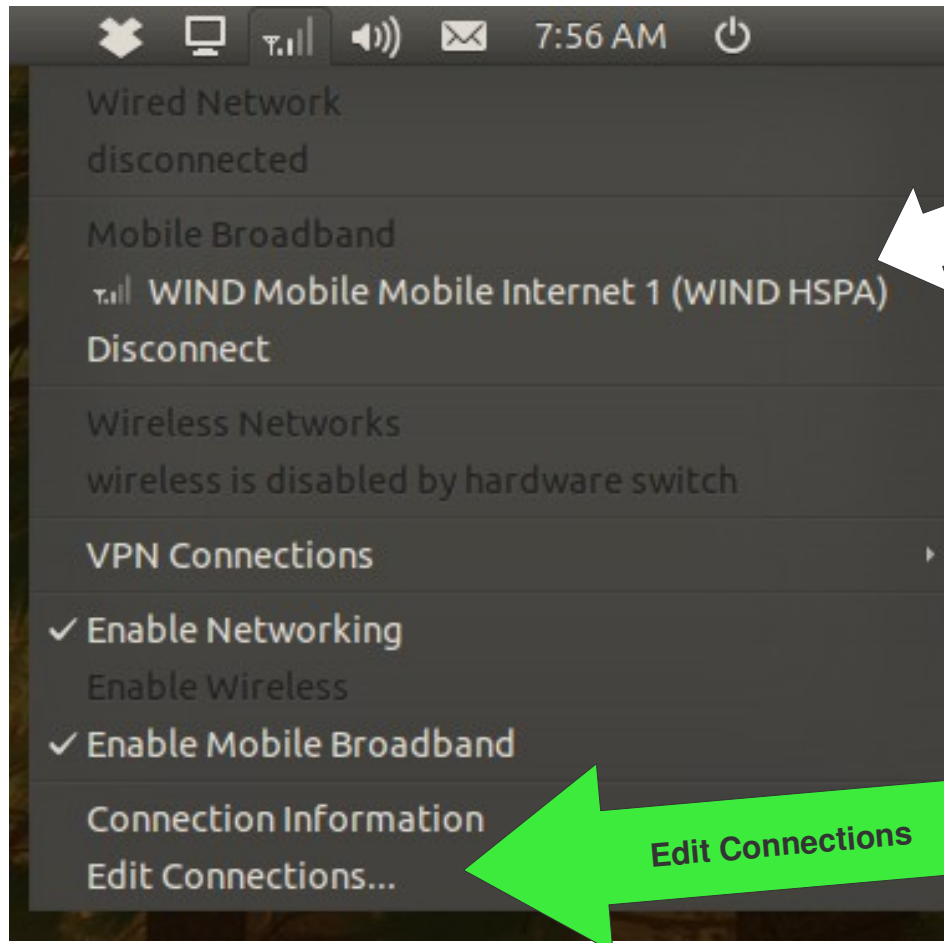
7:56 AM

Wired Network
disconnected

Mobile Broadband
WIND Mobile Mobile Internet 1 (WIND HSPA)
Disconnect

Wireless Networks
wireless is disabled by hardware switch

VPN Connections

✓ Enable Networking
Enable Wireless
✓ Enable Mobile Broadband

Connection Information
Edit Connections...

Edit Connections